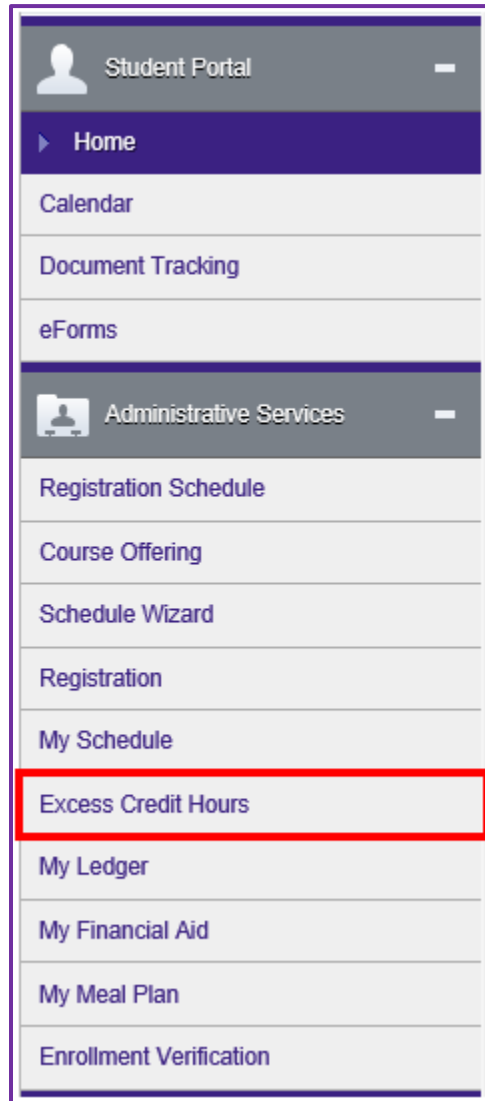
Student Portal

Home

Calendar

Document Tracking

eForms

Administrative Services

Registration Schedule

Course Offering

Schedule Wizard

Registration

My Schedule

Excess Credit Hours

My Ledger

My Financial Aid

My Meal Plan

Enrollment Verification